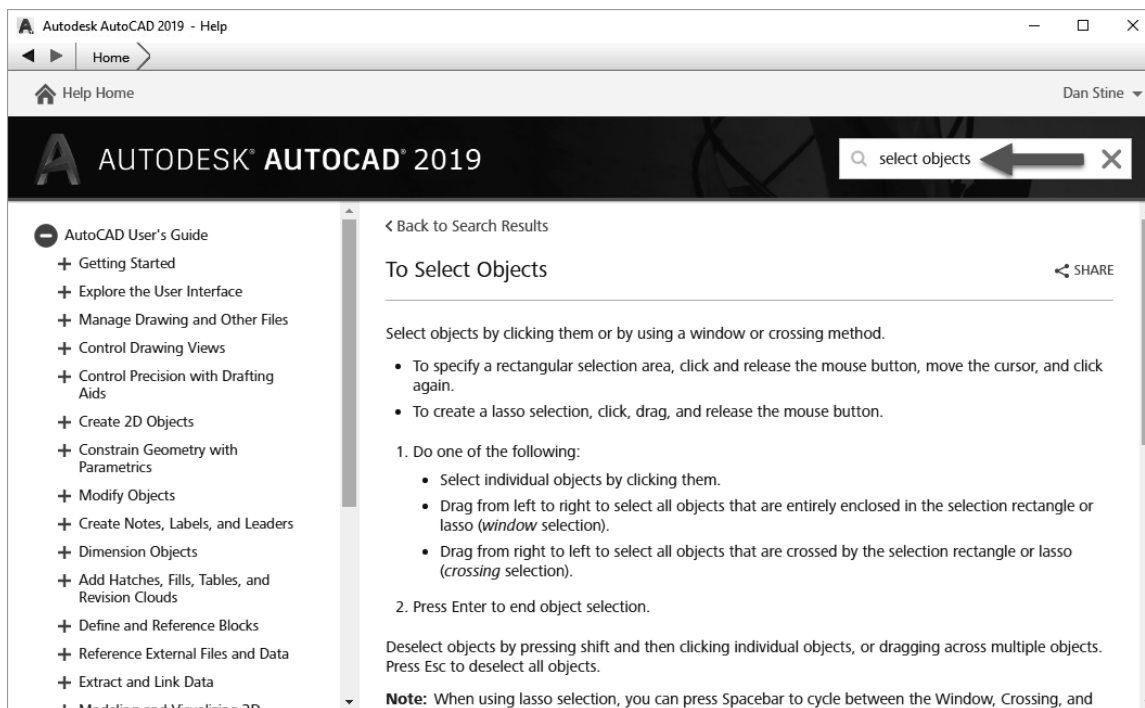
Autodesk AutoCAD 2019 - Help

Home

Help Home

Dan Stine

AUTODESK® AUTOCAD® 2019

select objects

AutoCAD User's Guide

+ Getting Started

+ Explore the User Interface

+ Manage Drawing and Other Files

+ Control Drawing Views

+ Control Precision with Drafting Aids

+ Create 2D Objects

+ Constrain Geometry with Parametrics

+ Modify Objects

+ Create Notes, Labels, and Leaders

+ Dimension Objects

+ Add Hatches, Fills, Tables, and Revision Clouds

+ Define and Reference Blocks

+ Reference External Files and Data

+ Extract and Link Data

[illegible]

< Back to Search Results

To Select Objects

SHARE

Select objects by clicking them or by using a window or crossing method.

- To specify a rectangular selection area, click and release the mouse button, move the cursor, and click again.
- To create a lasso selection, click, drag, and release the mouse button.

1. Do one of the following:
 - Select individual objects by clicking them.
 - Drag from left to right to select all objects that are entirely enclosed in the selection rectangle or lasso (*window* selection).
 - Drag from right to left to select all objects that are crossed by the selection rectangle or lasso (*crossing* selection).
2. Press Enter to end object selection.

Deselect objects by pressing shift and then clicking individual objects, or dragging across multiple objects. Press Esc to deselect all objects.

**Note:** When using lasso selection, you can press Spacebar to cycle between the Window, Crossing, and